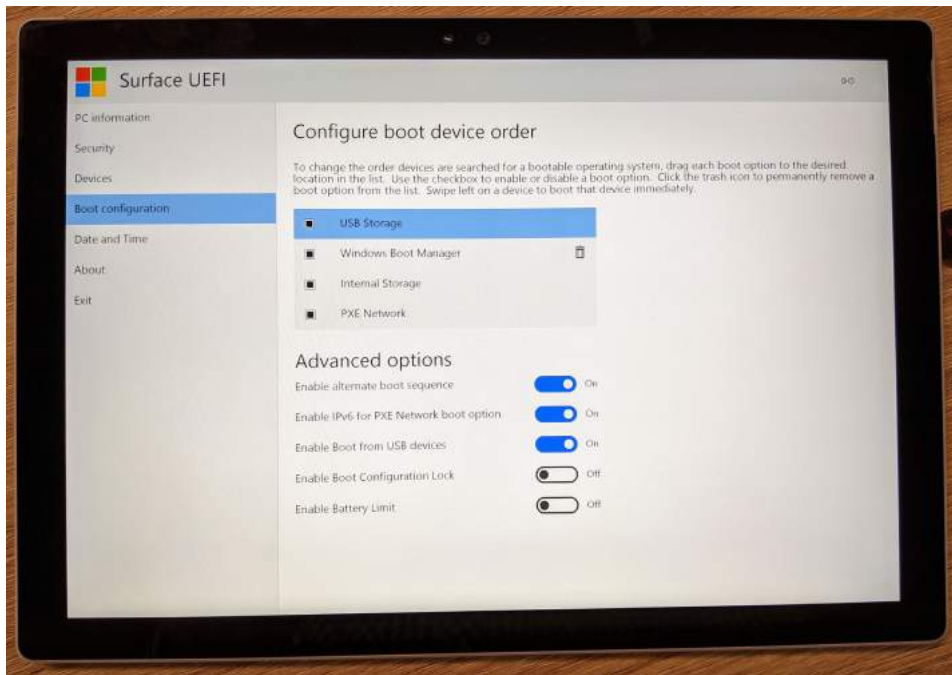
Surface UEFI

PC information
Security
Devices
Boot configuration
Date and Time
About
Exit

Configure boot device order

To change the order devices are searched for a bootable operating system, drag each boot option to the desired location in the list. Use the checkbox to enable or disable a boot option. Click the trash icon to permanently remove a boot option from the list. Swipe left on a device to boot that device immediately.

USB Storage
Windows Boot Manager
Internal Storage
PXE Network

Advanced options

Enable alternate boot sequence On
Enable IPv6 for PXE Network boot option On
Enable Boot from USB devices On
Enable Boot Configuration Lock Off
Enable Battery Limit Off